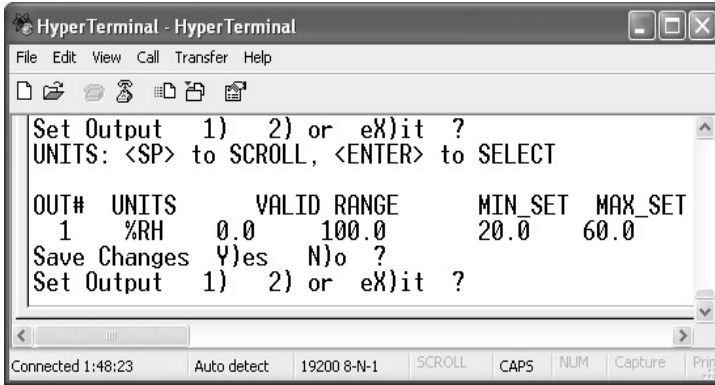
HyperTerminal - HyperTerminal

File Edit View Call Transfer Help

Set Output 1) 2) or eX)it ?
UNITS: <SP> to SCROLL, <ENTER> to SELECT

| OUT# | UNITS | VALID RANGE | | MIN_SET | MAX_SET |
|---|---|---|---|---|---|
| 1 | %RH | 0.0 | 100.0 | 20.0 | 60.0 |

Save Changes Y)es N)o ?
Set Output 1) 2) or eX)it ?

Connected 1:48:23 | Auto detect | 19200 8-N-1 | SCROLL | CAPS | NUM | Capture | Prin